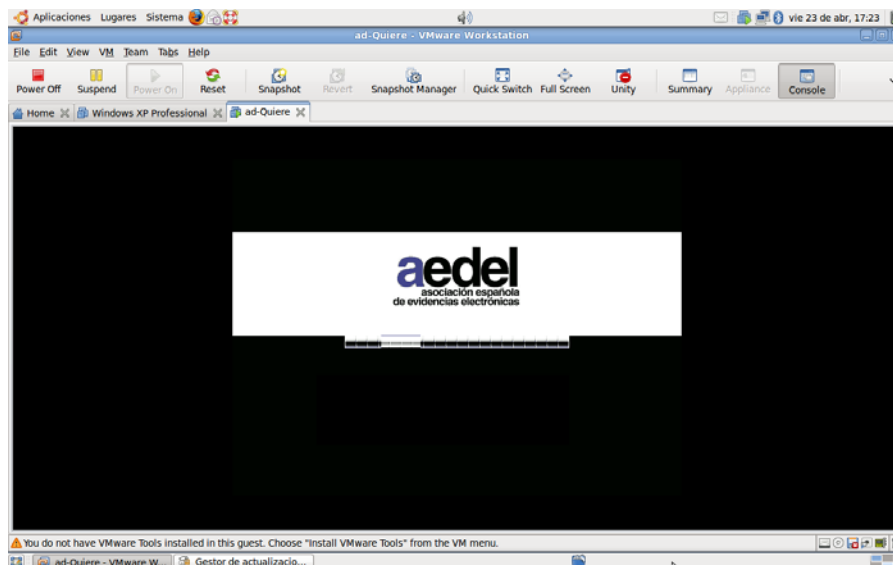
Aplicaciones Lugares Sistema

vie 23 de abr, 17:23

ad-Quiere - VMware Workstation

File Edit View VM Team Tabs Help

Power Off Suspend Power On Reset Snapshot Revert Snapshot Manager Quick Switch Full Screen Unity Summary Appliance Console

Home Windows XP Professional ad-Quiere

aedel
asociación española
de evidencias electrónicas

You do not have VMware Tools installed in this guest. Choose "Install VMware Tools" from the VM menu.

ad-Quiere - VMware W... Gestor de actualizacio...